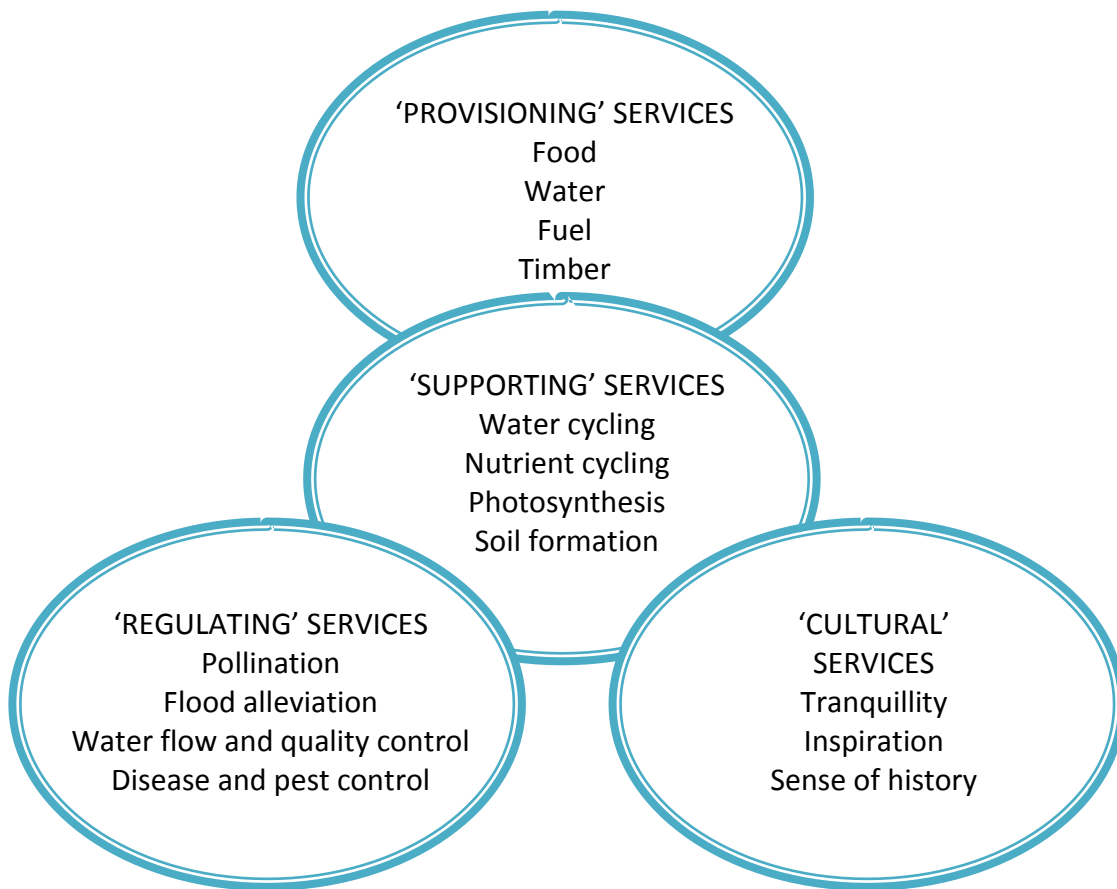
‘PROVISIONING’ SERVICES
Food
Water
Fuel
Timber

‘SUPPORTING’ SERVICES
Water cycling
Nutrient cycling
Photosynthesis
Soil formation

‘REGULATING’ SERVICES
Pollination
Flood alleviation
Water flow and quality control
Disease and pest control

‘CULTURAL’ SERVICES
Tranquillity
Inspiration
Sense of history